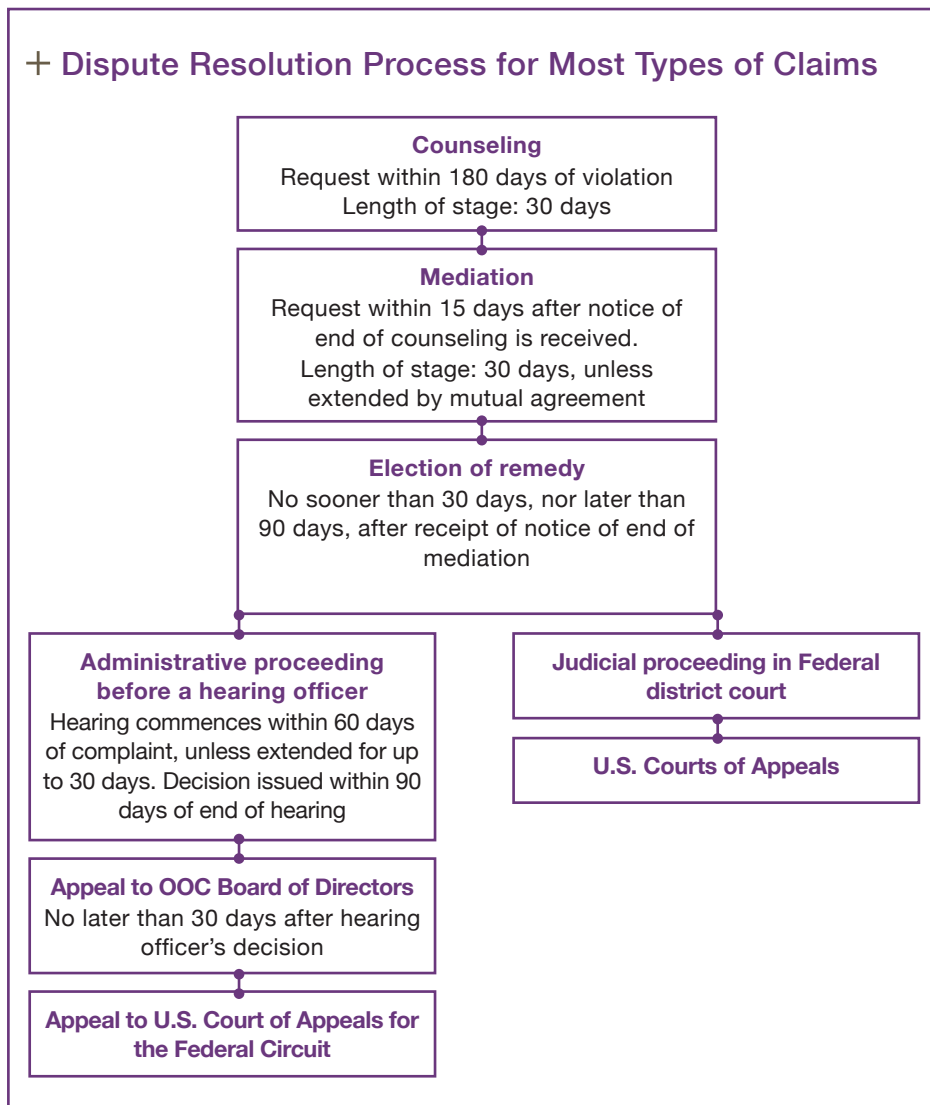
+ Dispute Resolution Process for Most Types of Claims

Counseling
Request within 180 days of violation
Length of stage: 30 days

Mediation
Request within 15 days after notice of end of counseling is received.
Length of stage: 30 days, unless extended by mutual agreement

Election of remedy
No sooner than 30 days, nor later than 90 days, after receipt of notice of end of mediation

Administrative proceeding before a hearing officer
Hearing commences within 60 days of complaint, unless extended for up to 30 days. Decision issued within 90 days of end of hearing

Appeal to OOC Board of Directors
No later than 30 days after hearing officer's decision

Appeal to U.S. Court of Appeals for the Federal Circuit

Judicial proceeding in Federal district court

U.S. Courts of Appeals